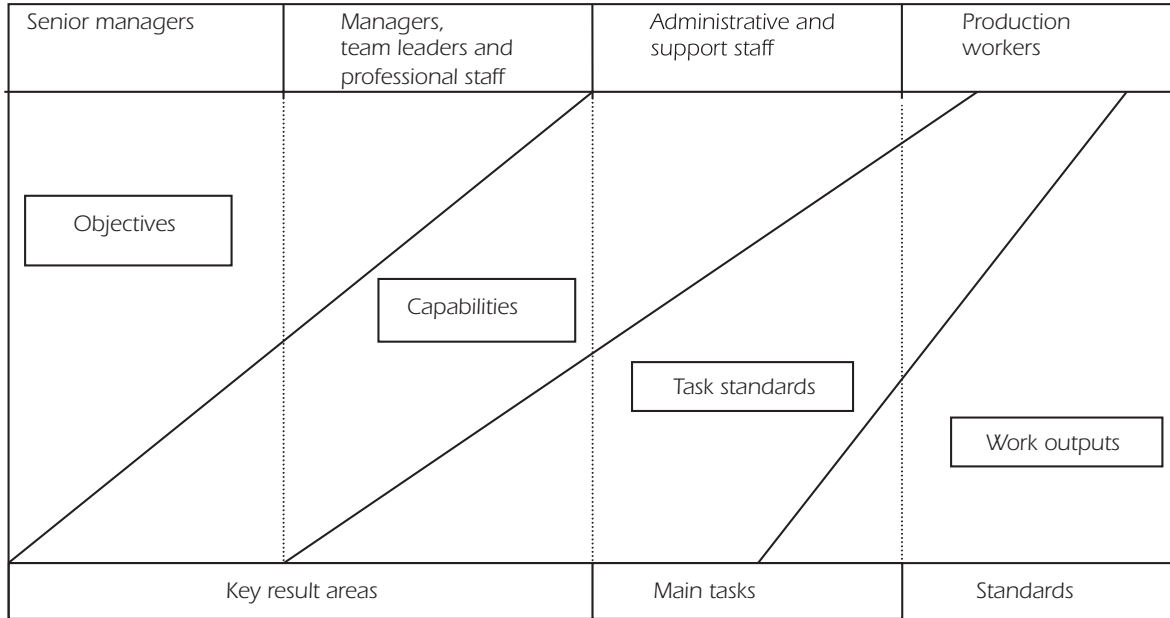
Senior managers

Managers, team leaders and professional staff

Administrative and support staff

Production workers

Objectives

Capabilities

Task standards

Work outputs

Key result areas

Main tasks

Standards